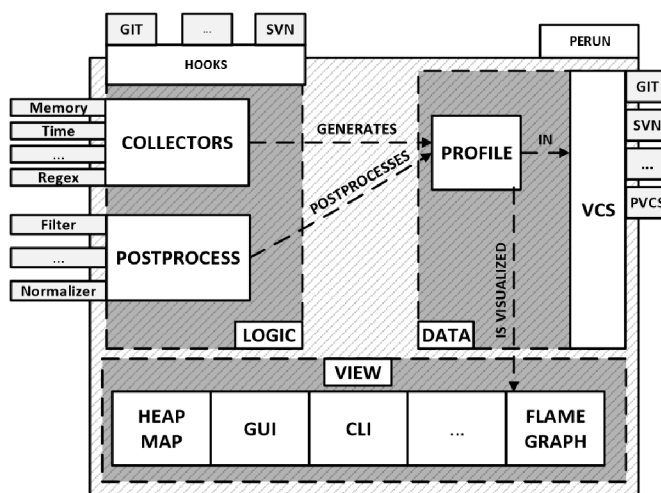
GIT
...
SVN
HOOKS
PERUN
Memory
Time
...
Regex
COLLECTORS
GENERATES
PROFILE
IN
GIT
SVN
...
PVCS
VCS
POSTPROCESSES
Filter
...
Normalizer
POSTPROCESS
IS VISUALIZED
LOGIC
DATA
VIEW
HEAP MAP
GUI
CLI
...
FLAME GRAPH